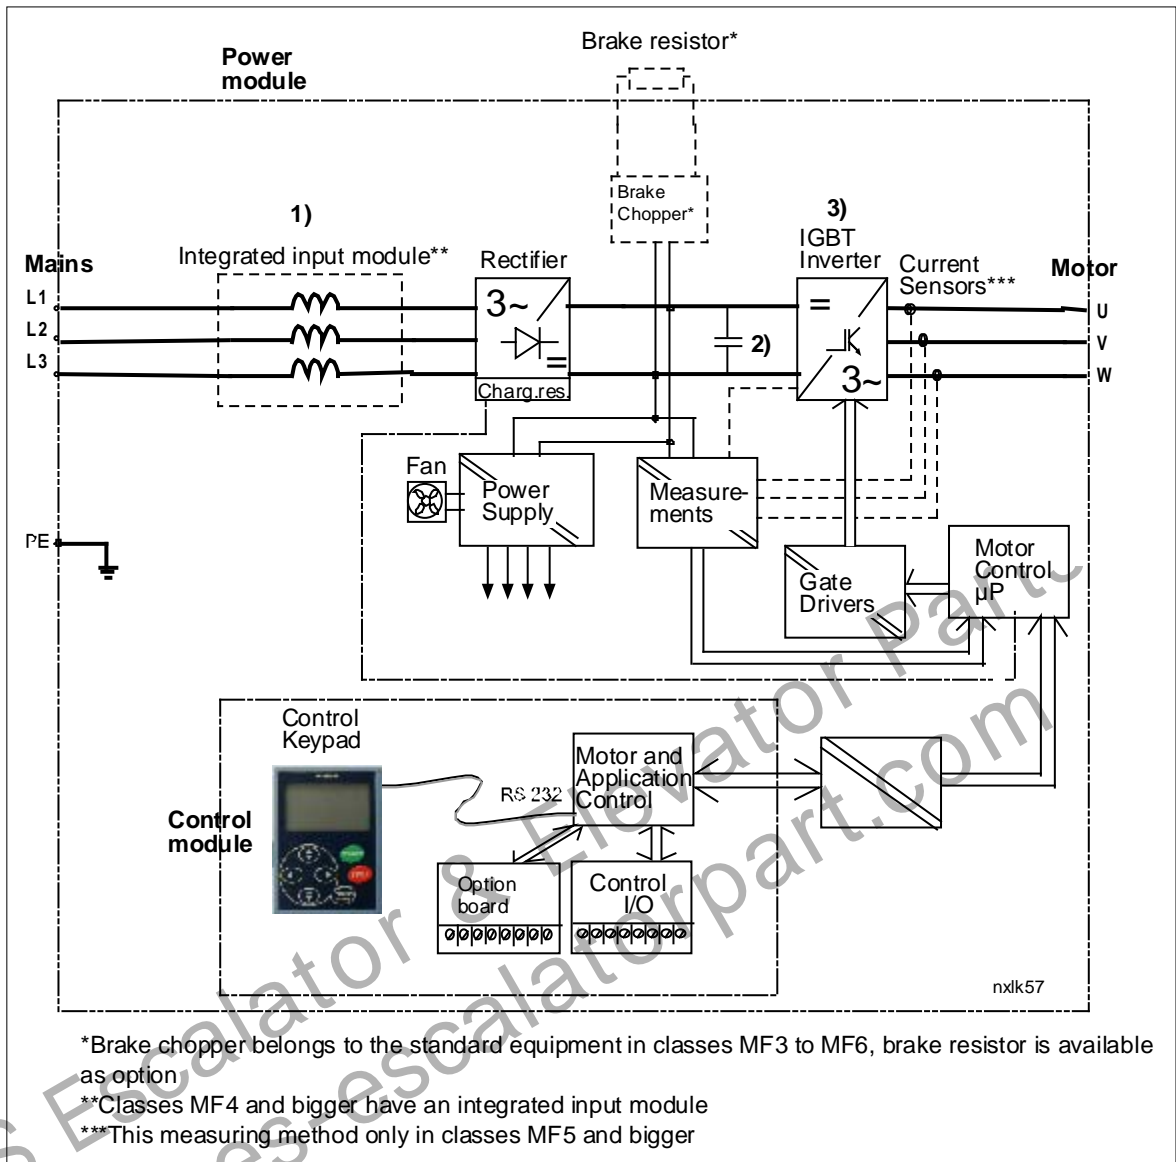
Brake resistor*

Power module

Brake Chopper*

1)

3)

IGBT Inverter

Mains

Integrated input module**

Rectifier

Current Sensors***

Motor

L1

L2

L3

$3\sim$

=

2)

=

$3\sim$

U

V

W

Charg.res.

Fan

Power Supply

Measurements

PE

Gate Drivers

Motor Control µP

Control Keypad

Motor and Application Control

RS 232

Control module

Option board

Control I/O

nxlk57

*Brake chopper belongs to the standard equipment in classes MF3 to MF6, brake resistor is available as option
**Classes MF4 and bigger have an integrated input module
***This measuring method only in classes MF5 and bigger

S Escalator & Elevator Parts
es-escalatorpart.com